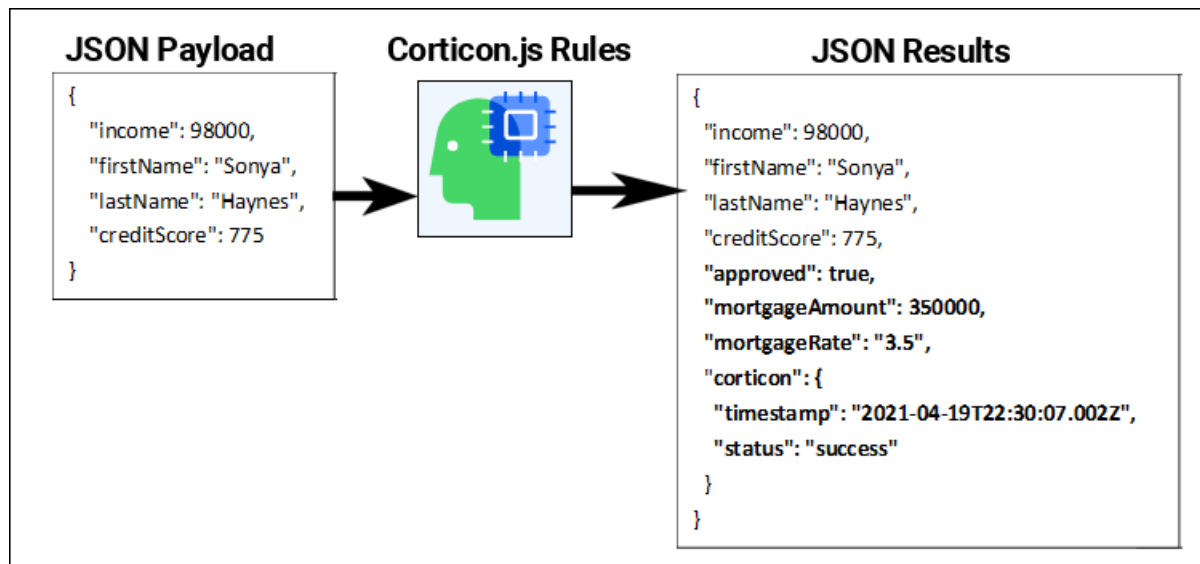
JSON Payload

{
"income": 98000,
"firstName": "Sonya",
"lastName": "Haynes",
"creditScore": 775
}

Corticon.js Rules

JSON Results

{
"income": 98000,
"firstName": "Sonya",
"lastName": "Haynes",
"creditScore": 775,
"approved": true,
"mortgageAmount": 350000,
"mortgageRate": "3.5",
"corticon": {
"timestamp": "2021-04-19T22:30:07.002Z",
"status": "success"
}
}